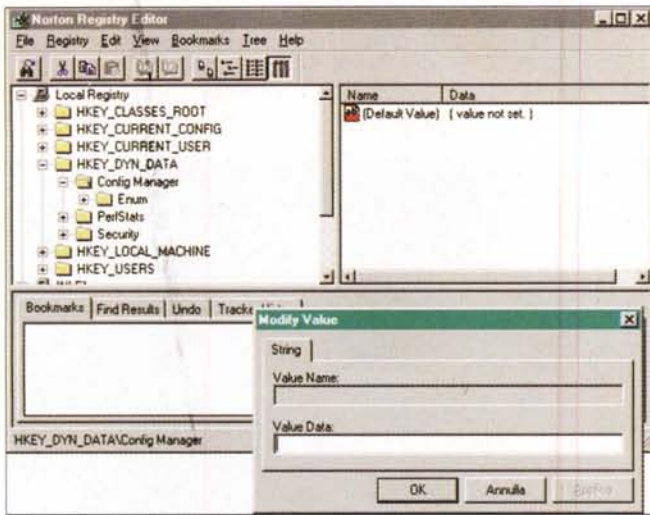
Norton Registry Editor

File Registry Edit View Bookmarks Tree Help

Local Registry
HKEY_CLASSES_ROOT
HKEY_CURRENT_CONFIG
HKEY_CURRENT_USER
HKEY_DYN_DATA
Config Manager
Enum
PerfStats
Security
HKEY_LOCAL_MACHINE
HKEY_USERS

| Name | Data |
|---|---|
| (Default Value) | ( value not set. ) |

Bookmarks | Find Results | Undo | Tracke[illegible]

HKEY_DYN_DATA\Config Manager

Modify Value

String

Value Name:

Value Data:

OK Annulla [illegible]